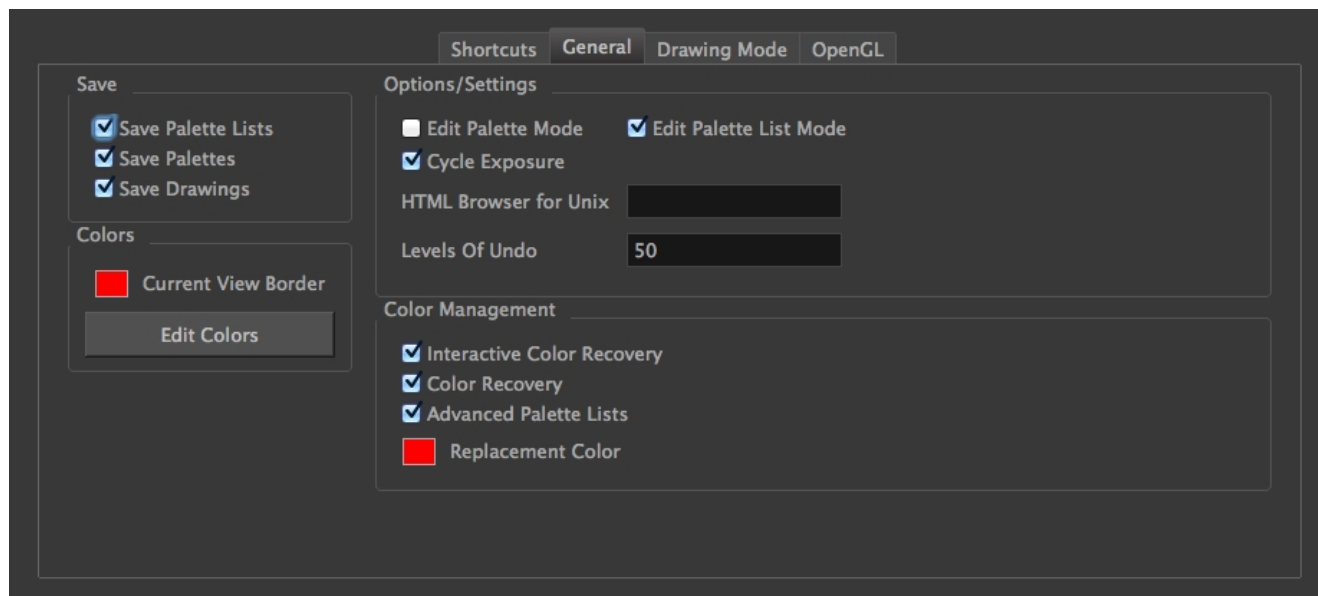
Shortcuts General Drawing Mode OpenGL

Save

Save Palette Lists
Save Palettes
Save Drawings

Colors

Current View Border

Edit Colors

Options/Settings

Edit Palette Mode
Edit Palette List Mode
Cycle Exposure

HTML Browser for Unix

Levels Of Undo 50

Color Management

Interactive Color Recovery
Color Recovery
Advanced Palette Lists

Replacement Color